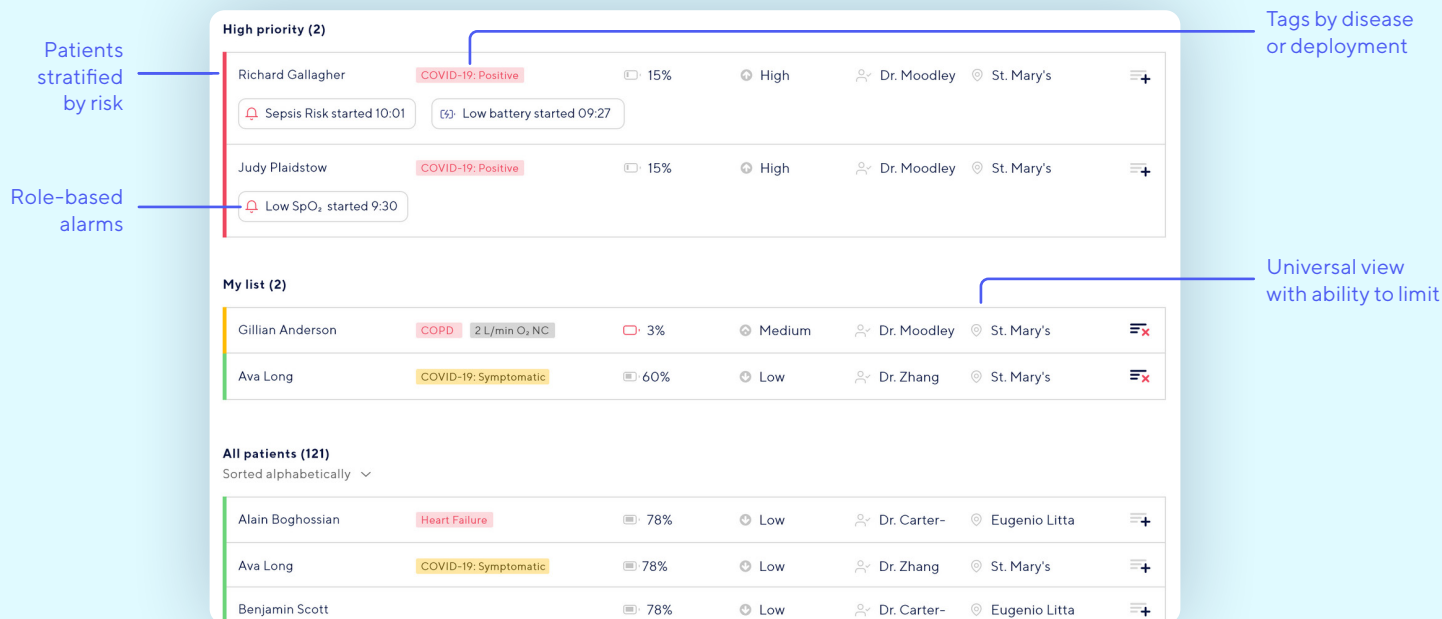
Patients stratified by risk

Role-based alarms

Tags by disease or deployment

Universal view with ability to limit

High priority (2)

| | | | | | |
|---|---|---|---|---|---|
| Richard Gallagher | COVID-19: Positive | 15% | High | Dr. Moodley | St. Mary's |

Sepsis Risk started 10:01
Low battery started 09:27

| | | | | | |
|---|---|---|---|---|---|
| Judy Plaidstow | COVID-19: Positive | 15% | High | Dr. Moodley | St. Mary's |

Low SpO₂ started 9:30

My list (2)

| | | | | | |
|---|---|---|---|---|---|
| Gillian Anderson | COPD 2 L/min O₂ NC | 3% | Medium | Dr. Moodley | St. Mary's |
| Ava Long | COVID-19: Symptomatic | 60% | Low | Dr. Zhang | St. Mary's |

All patients (121)
Sorted alphabetically

| | | | | | |
|---|---|---|---|---|---|
| Alain Boghossian | Heart Failure | 78% | Low | Dr. Carter- | Eugenio Litta |
| Ava Long | COVID-19: Symptomatic | 78% | Low | Dr. Zhang | St. Mary's |
| Benjamin Scott | | 78% | Low | Dr. Carter- | Eugenio Litta |